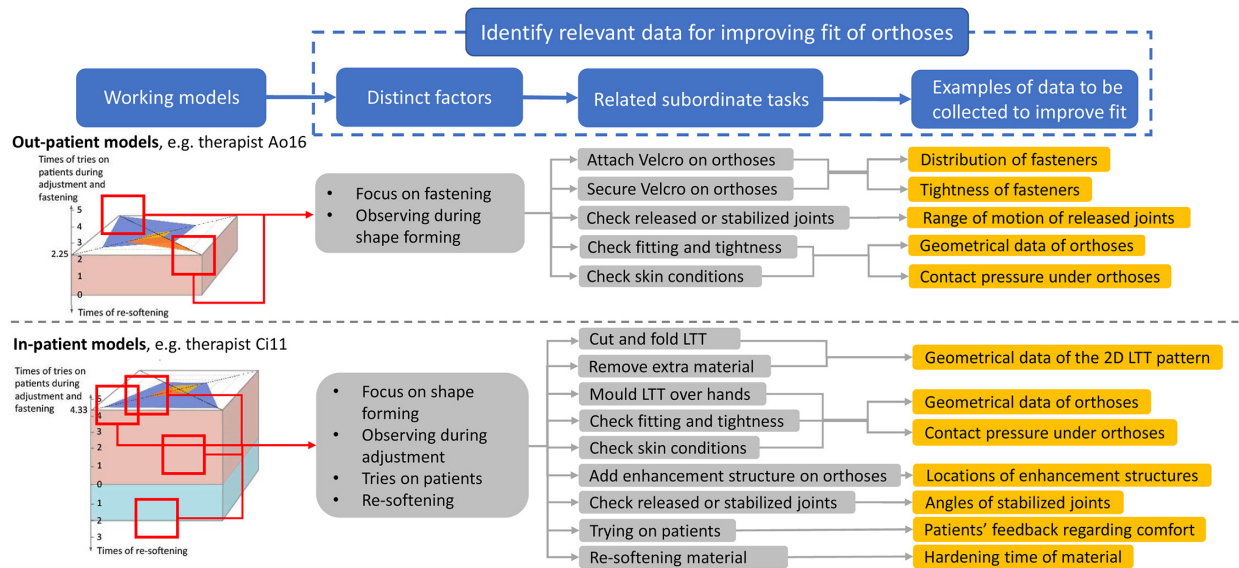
Identify relevant data for improving fit of orthoses

Working models

Distinct factors

Related subordinate tasks

Examples of data to be collected to improve fit

**Out-patient models**, e.g. therapist Ao16

Times of tries on patients during adjustment and fastening

5
4
3
2.25
2
1
0

Times of re-softening

- Focus on fastening
- Observing during shape forming

Attach Velcro on orthoses

Secure Velcro on orthoses

Check released or stabilized joints

Check fitting and tightness

Check skin conditions

Distribution of fasteners

Tightness of fasteners

Range of motion of released joints

Geometrical data of orthoses

Contact pressure under orthoses

**In-patient models**, e.g. therapist Ci11

Times of tries on patients during adjustment and fastening

5
4.33
3
2
1
0
1
2
3

Times of re-softening

- Focus on shape forming
- Observing during adjustment
- Tries on patients
- Re-softening

Cut and fold LTT

Remove extra material

Mould LTT over hands

Check fitting and tightness

Check skin conditions

Add enhancement structure on orthoses

Check released or stabilized joints

Trying on patients

Re-softening material

Geometrical data of the 2D LTT pattern

Geometrical data of orthoses

Contact pressure under orthoses

Locations of enhancement structures

Angles of stabilized joints

Patients' feedback regarding comfort

Hardening time of material